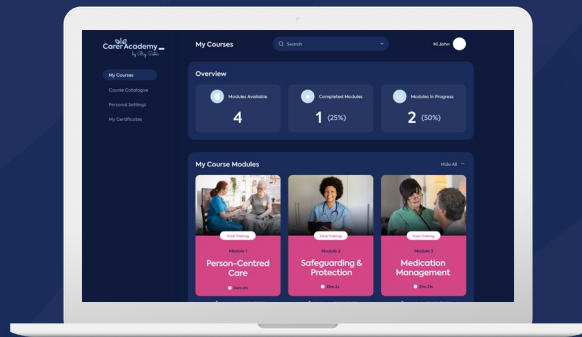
Carer Academy
by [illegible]

My Courses

Search

Hi John

My Courses
Course Catalogue
Personal Settings
My Certificates

Overview

Modules Available
4

Completed Modules
1 (25%)

Modules in Progress
2 (50%)

My Course Modules

Hide All

Core Training
Module 1
Person-Centred Care
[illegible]

Core Training
Module 2
Safeguarding & Protection
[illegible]

Core Training
Module 3
Medication Management
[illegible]